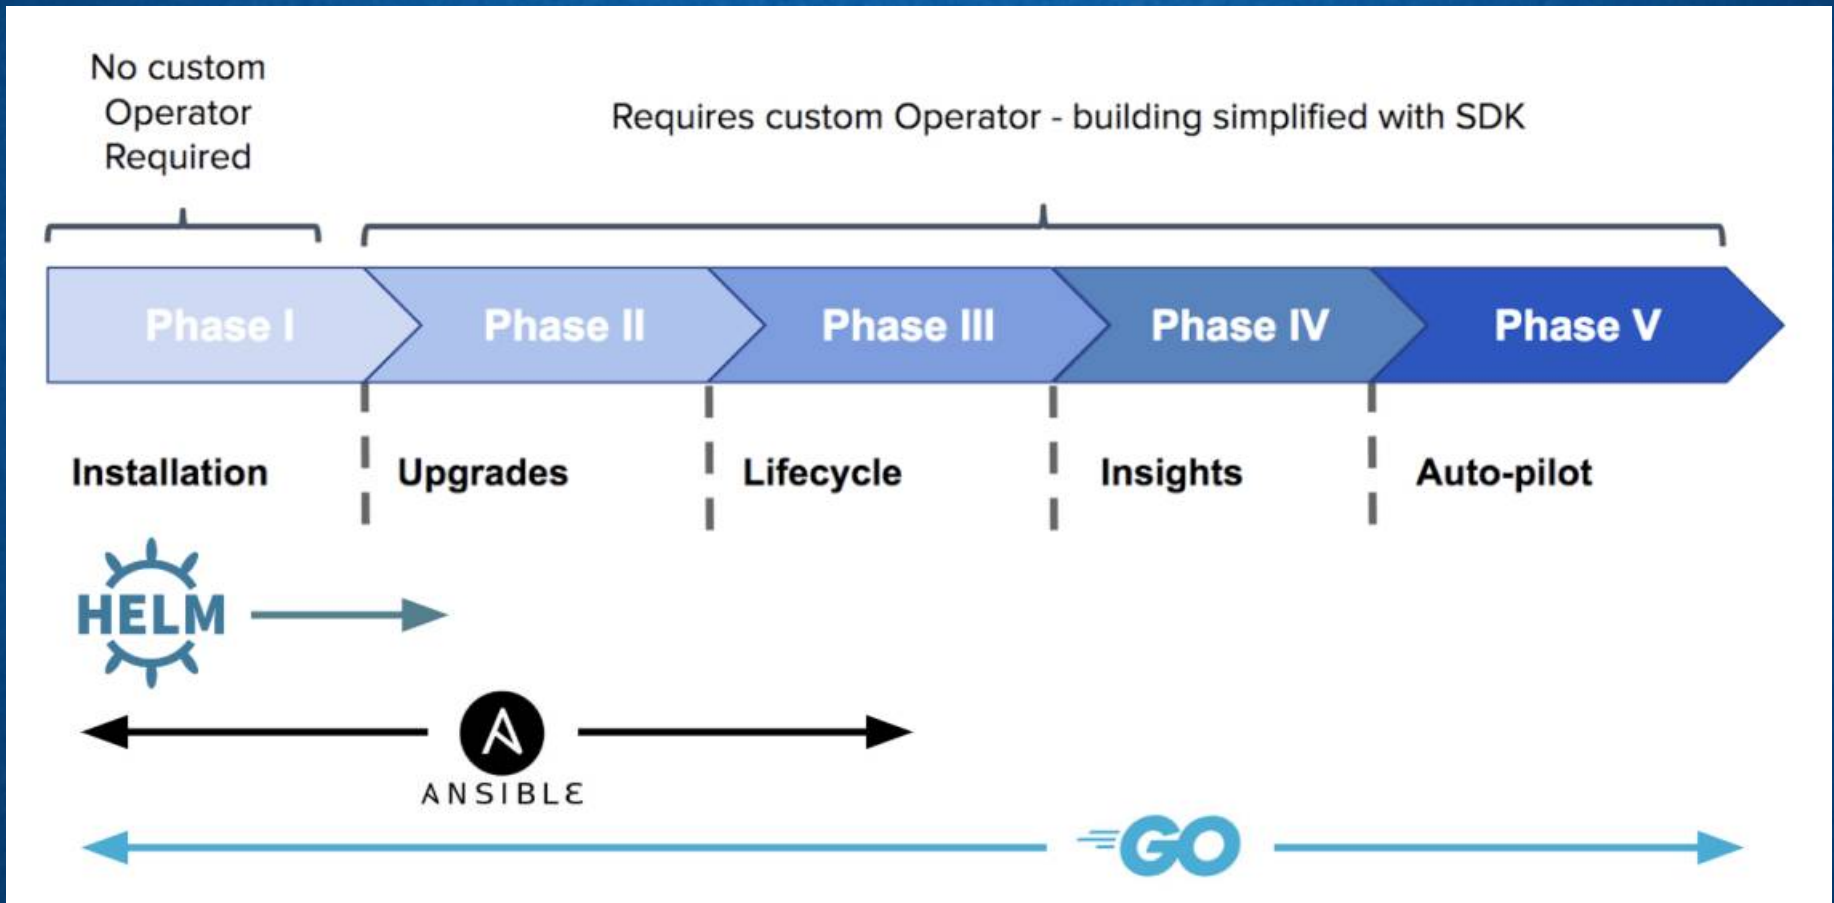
No custom Operator Required

Requires custom Operator - building simplified with SDK

Phase I
Phase II
Phase III
Phase IV
Phase V

Installation
Upgrades
Lifecycle
Insights
Auto-pilot

HELM

ANSIBLE

GO